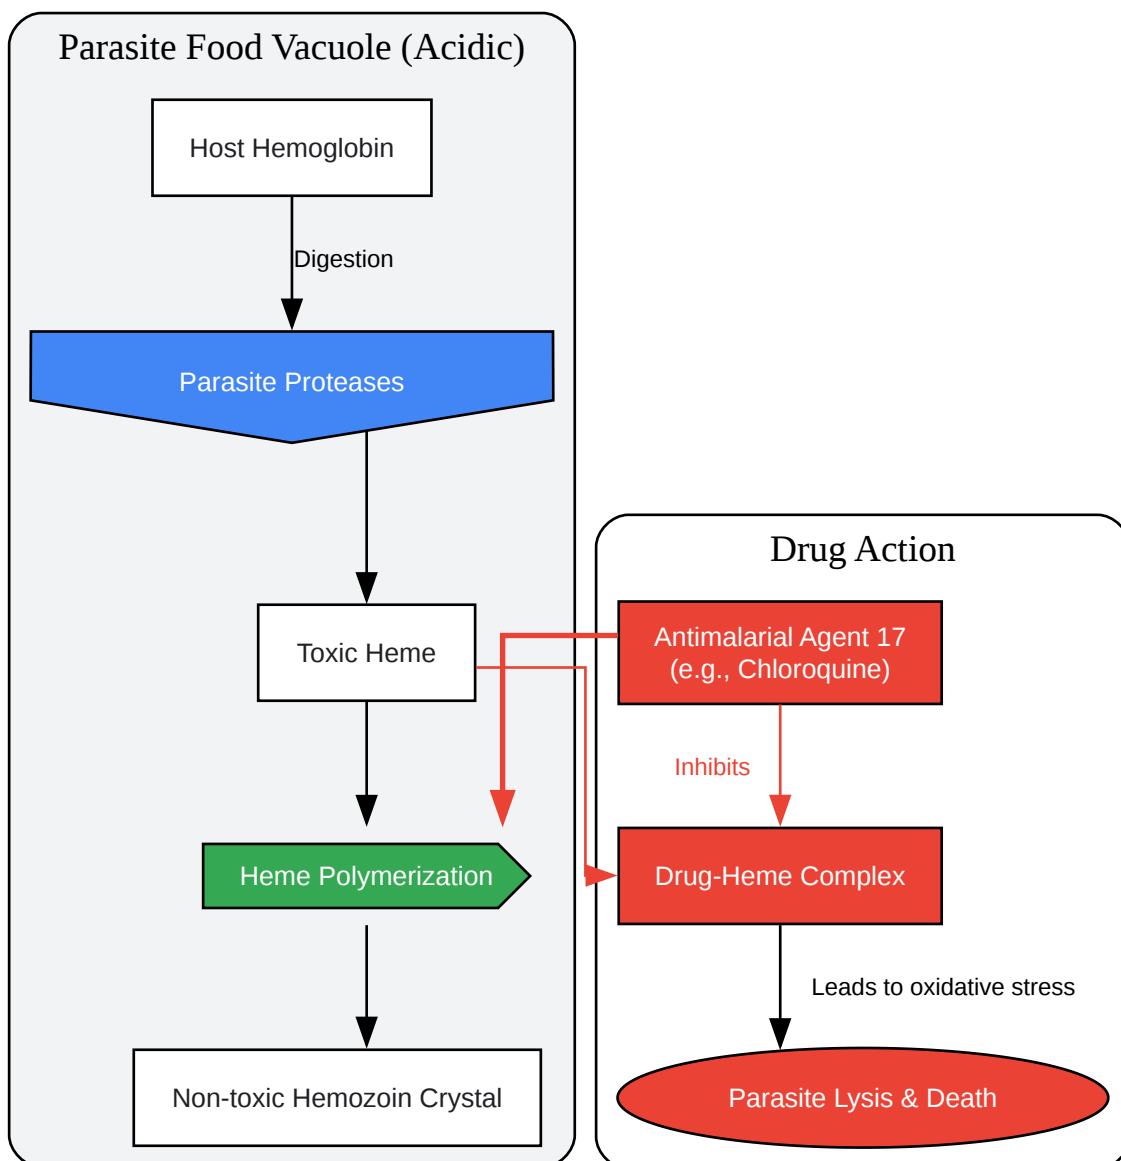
Parasite Food Vacuole (Acidic)

Host Hemoglobin

Digestion

Parasite Proteases

Toxic Heme

Heme Polymerization

Non-toxic Hemozoin Crystal

Drug Action

Antimalarial Agent 17
(e.g., Chloroquine)

Inhibits

Drug-Heme Complex

Leads to oxidative stress

Parasite Lysis & Death